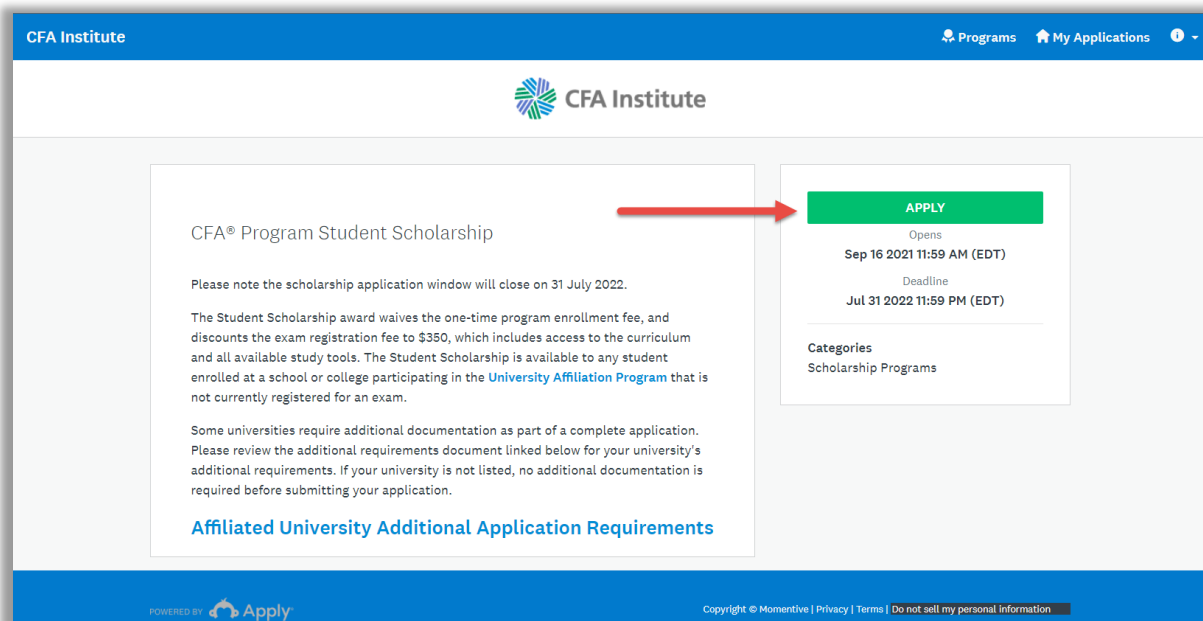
CFA Institute

Programs My Applications

CFA Institute

CFA® Program Student Scholarship

Please note the scholarship application window will close on 31 July 2022.

The Student Scholarship award waives the one-time program enrollment fee, and discounts the exam registration fee to $350, which includes access to the curriculum and all available study tools. The Student Scholarship is available to any student enrolled at a school or college participating in the University Affiliation Program that is not currently registered for an exam.

Some universities require additional documentation as part of a complete application. Please review the additional requirements document linked below for your university's additional requirements. If your university is not listed, no additional documentation is required before submitting your application.

Affiliated University Additional Application Requirements

APPLY

Opens
Sep 16 2021 11:59 AM (EDT)

Deadline
Jul 31 2022 11:59 PM (EDT)

Categories
Scholarship Programs

POWERED BY Apply

Copyright © Momentive | Privacy | Terms | Do not sell my personal information